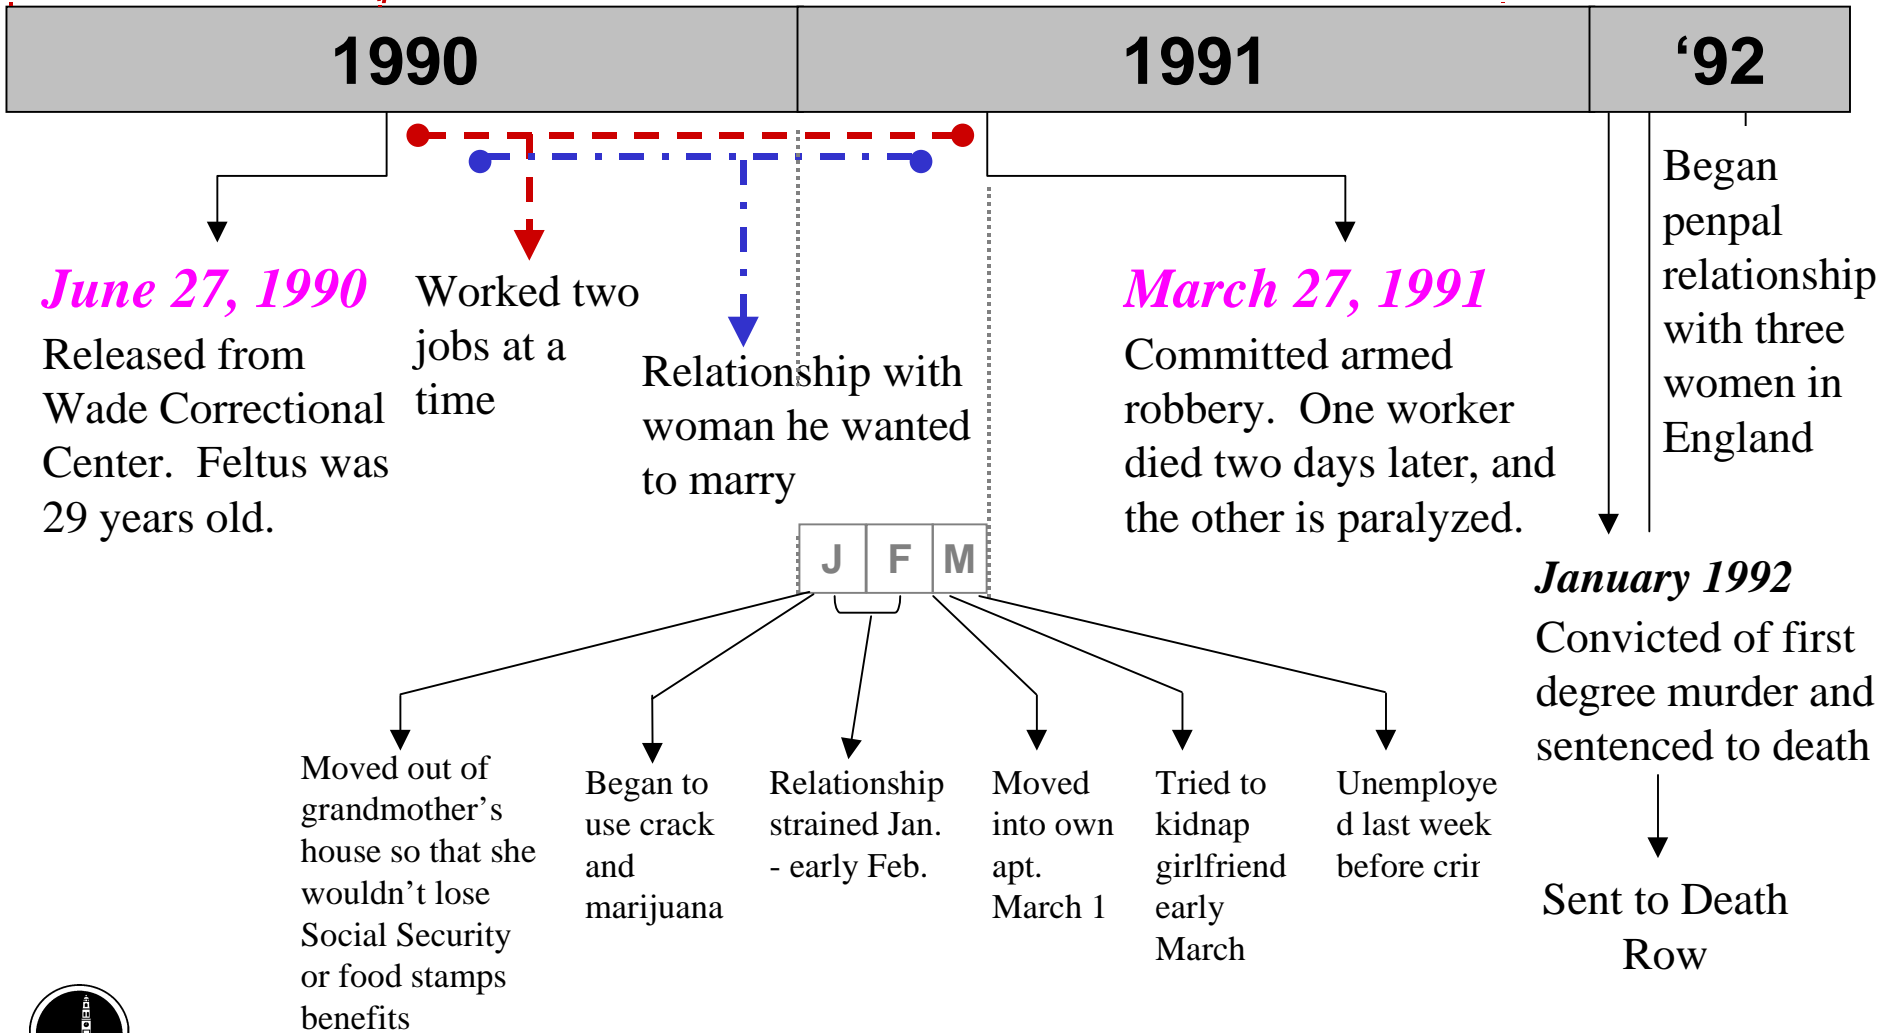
1990

1991

‘92

June 27, 1990
Released from Wade Correctional Center. Feltus was 29 years old.

Worked two jobs at a time

Relationship with woman he wanted to marry

March 27, 1991
Committed armed robbery. One worker died two days later, and the other is paralyzed.

Began penpal relationship with three women in England

January 1992
Convicted of first degree murder and sentenced to death

Sent to Death Row

J F M

Moved out of grandmother’s house so that she wouldn’t lose Social Security or food stamps benefits

Began to use crack and marijuana

Relationship strained Jan. - early Feb.

Moved into own apt. March 1

Tried to kidnap girlfriend early March

Unemployed last week before crir